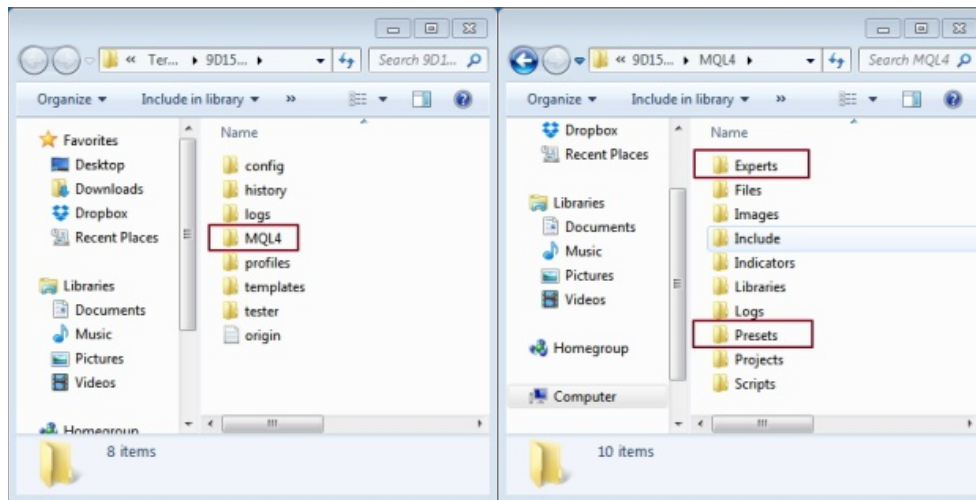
« Ter... ▸ 9D15... ▸

Search 9D1...

Organize ▾ Include in library ▾ »

Favorites
Desktop
Downloads
Dropbox
Recent Places

Libraries
Documents
Music
Pictures
Videos

Homegroup

Name
config
history
logs
MQL4
profiles
templates
tester
origin

8 items

« 9D15... ▸ MQL4 ▸

Search MQL4

Organize ▾ Include in library ▾ »

Dropbox
Recent Places

Libraries
Documents
Music
Pictures
Videos

Homegroup

Computer

Name
Experts
Files
Images
Include
Indicators
Libraries
Logs
Presets
Projects
Scripts

10 items